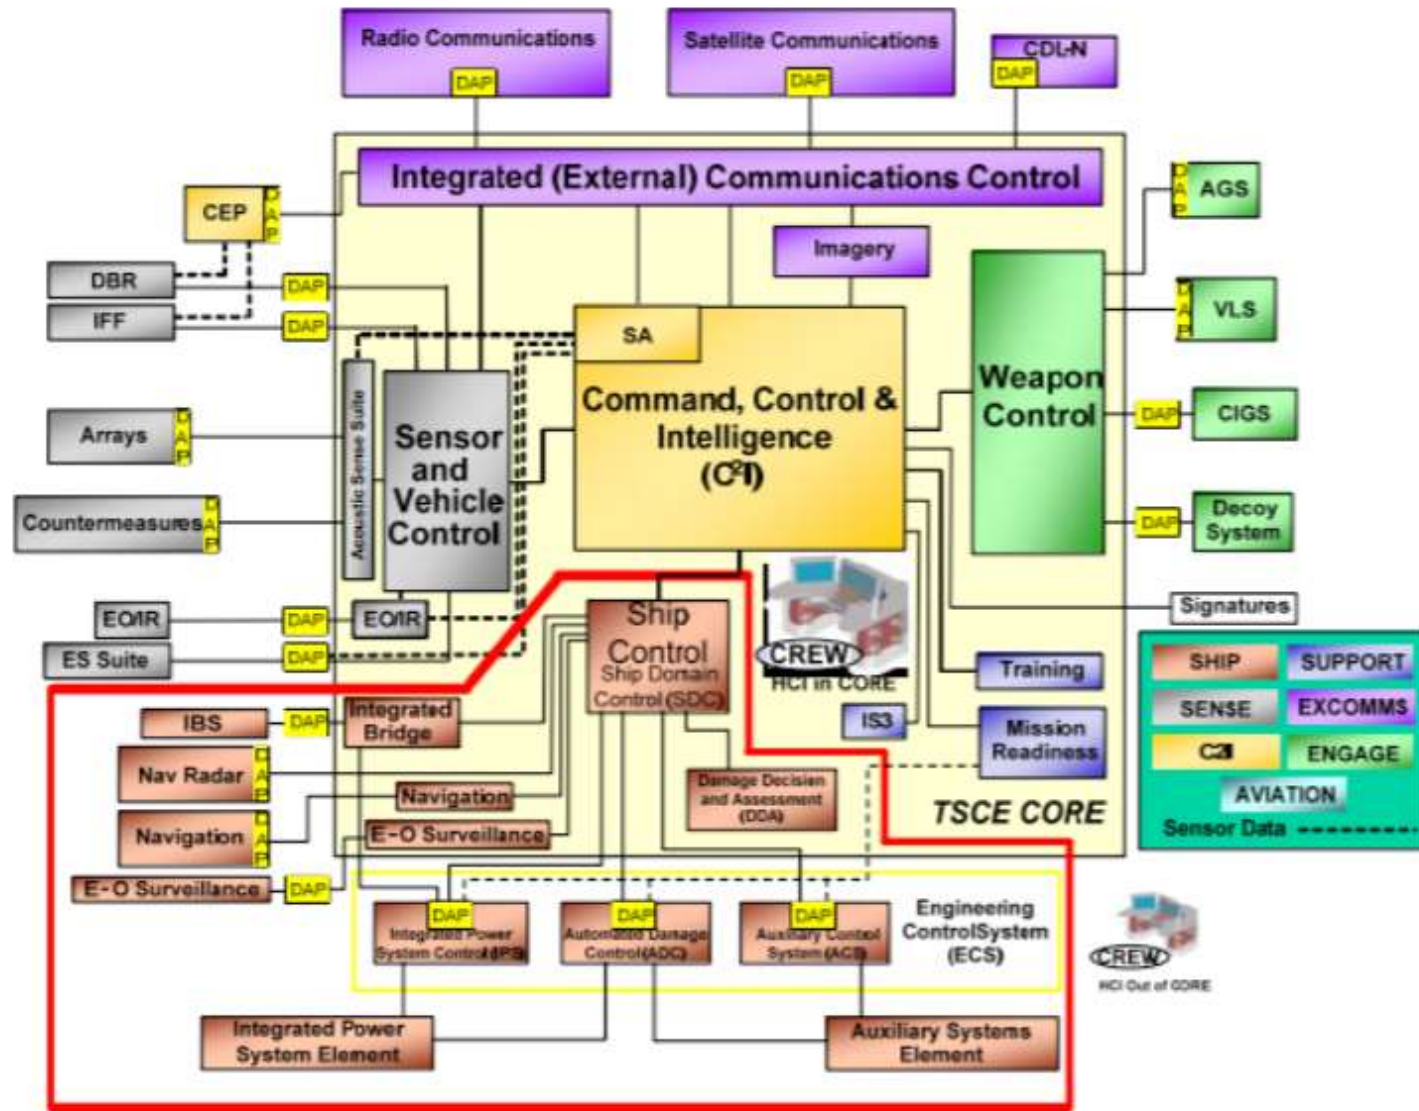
Radio Communications
DAP
Satellite Communications
DAP
CDL-N
DAP
Integrated (External) Communications Control
CEP
DAP
DBR
DAP
IFF
DAP
Imagery
AGS
DAP
VLS
DAP
SA
Command, Control & Intelligence ($C^2I$)
Weapon Control
DAP
CIGS
Arrays
DAP
Acoustic Sense Suite
Sensor and Vehicle Control
Countermeasures
DAP
DAP
Decoy System
EO/IR
DAP
EO/IR
ES Suite
DAP
Ship Control
Ship Domain Control (SDC)
CREW
HCI in CORE
Signatures
Training
IS3
Mission Readiness
SHIP
SUPPORT
SENSE
EXCOMMS
C2I
ENGAGE
AVIATION
Sensor Data
IBS
DAP
Integrated Bridge
Nav Radar
DAP
Navigation
Navigation
DAP
E-O Surveillance
Damage Decision and Assessment (DDA)
TSCE CORE
E-O Surveillance
DAP
DAP
Integrated Power System Control (IPS)
DAP
Automated Damage Control (ADC)
DAP
Auxiliary Control System (ACS)
Engineering ControlSystem (ECS)
CREW
HCI Out of CORE
Integrated Power System Element
Auxiliary Systems Element